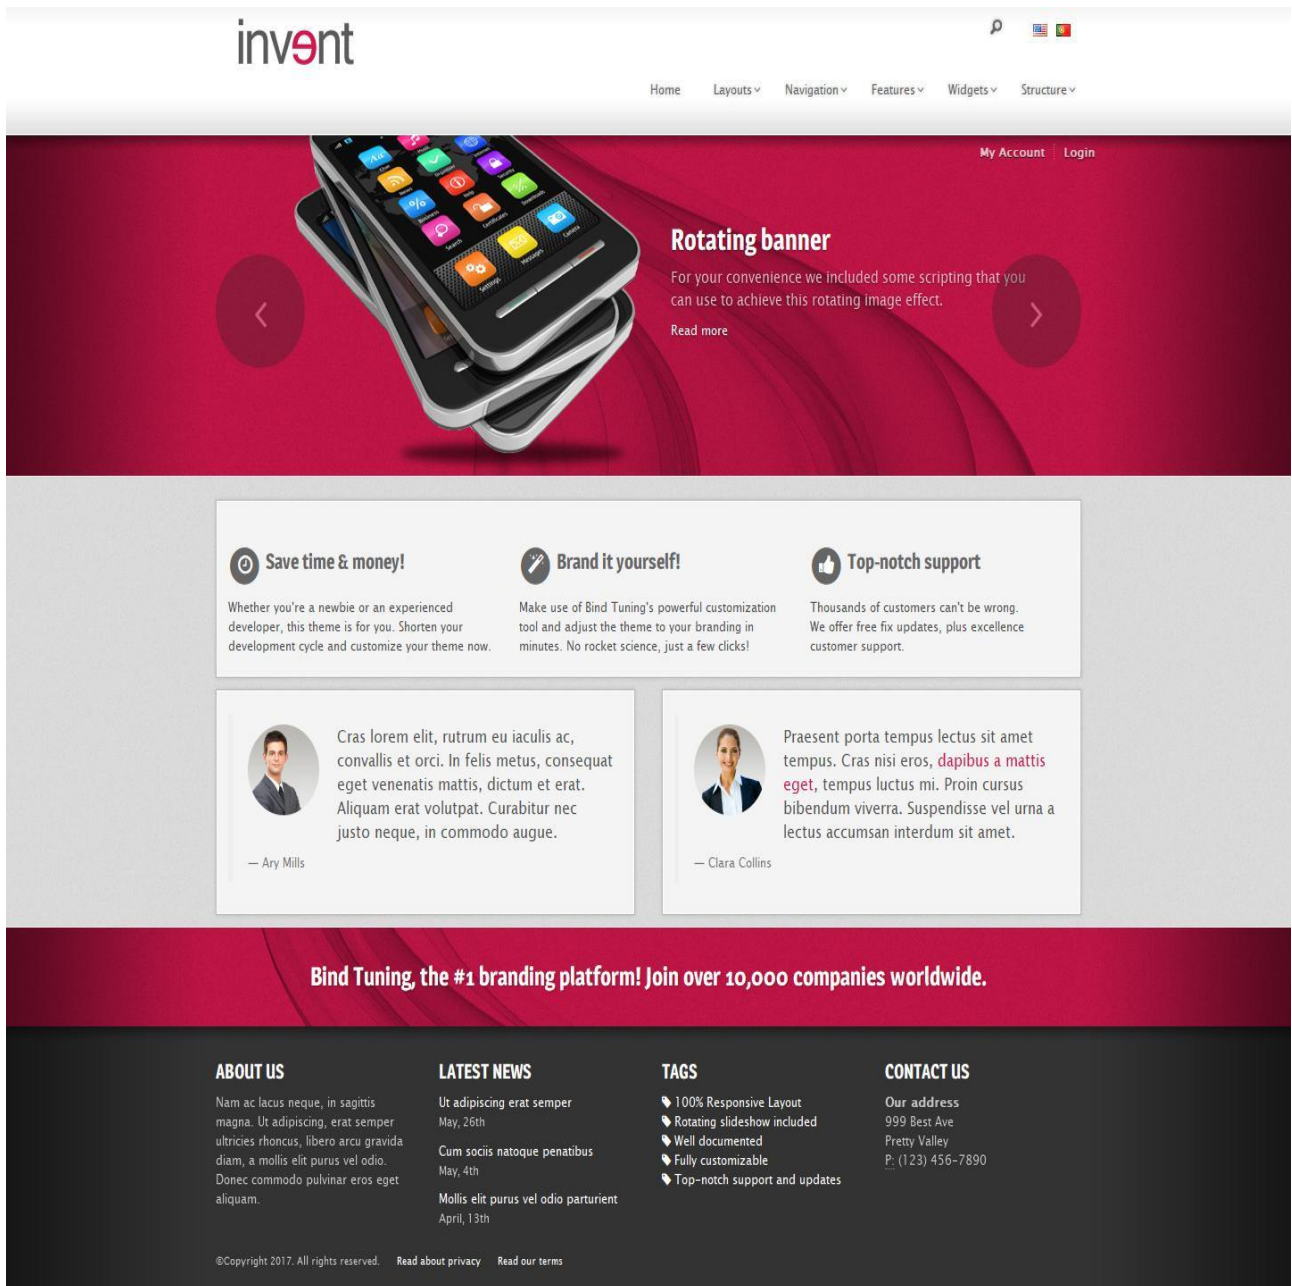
invent

Home Layouts Navigation Features Widgets Structure

My Account | Login

Rotating banner

For your convenience we included some scripting that you can use to achieve this rotating image effect.

Read more

Save time & money!

Whether you're a newbie or an experienced developer, this theme is for you. Shorten your development cycle and customize your theme now.

Brand it yourself!

Make use of Bind Tuning's powerful customization tool and adjust the theme to your branding in minutes. No rocket science, just a few clicks!

Top-notch support

Thousands of customers can't be wrong. We offer free fix updates, plus excellence customer support.

Cras lorem elit, rutrum eu iaculis ac, convallis et orci. In felis metus, consequat eget venenatis mattis, dictum et erat. Aliquam erat volutpat. Curabitur nec justo neque, in commodo augue.

— Ary Mills

Praesent porta tempus lectus sit amet tempus. Cras nisi eros, dapibus a mattis eget, tempus luctus mi. Proin cursus bibendum viverra. Suspendisse vel urna a lectus accumsan interdum sit amet.

— Clara Collins

Bind Tuning, the #1 branding platform! Join over 10,000 companies worldwide.

ABOUT US

Nam ac lacus neque, in sagittis magna. Ut adipiscing, erat semper ultricies rhoncus, libero arcu gravida diam, a mollis elit purus vel odio. Donec commodo pulvinar eros eget aliquam.

LATEST NEWS

Ut adipiscing erat semper
May, 26th

Cum sociis natoque penatibus
May, 4th

Mollis elit purus vel odio parturient
April, 13th

TAGS

100% Responsive Layout
Rotating slideshow included
Well documented
Fully customizable
Top-notch support and updates

CONTACT US

Our address
999 Best Ave
Pretty Valley
P: (123) 456-7890

©Copyright 2017. All rights reserved. Read about privacy Read our terms